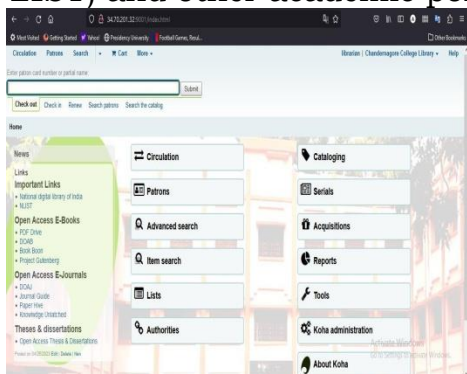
LIS) and other academic po

34.70.201.52:8001/index.html

Most Visited Getting Started Yahoo! Presidency University Football Games, Resul... Other Bookmarks

Circulation Patrons Search Cart More

Librarian | Chandernagore College Library Help

Enter patron card number or partial name:

Submit

Check out Check in Renew Search patrons Search the catalog

Home

News

Links
Important Links
• National digital library of India
• NLIST

Open Access E-Books
• PDF Drive
• DOAB
• Book Boon
• Project Gutenberg

Open Access E-Journals
• DOAJ
• Journal Guide
• Paper Hive
• Knowledge Unlatched

Theses & dissertations
• Open Access Theses & Dissertations

Posted on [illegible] Edit | Delete | New

Circulation

Patrons

Advanced search

Item search

Lists

Authorities

Cataloging

Serials

Acquisitions

Reports

Tools

Koha administration

About Koha

Activate Windows
Go to Settings to activate Windows.